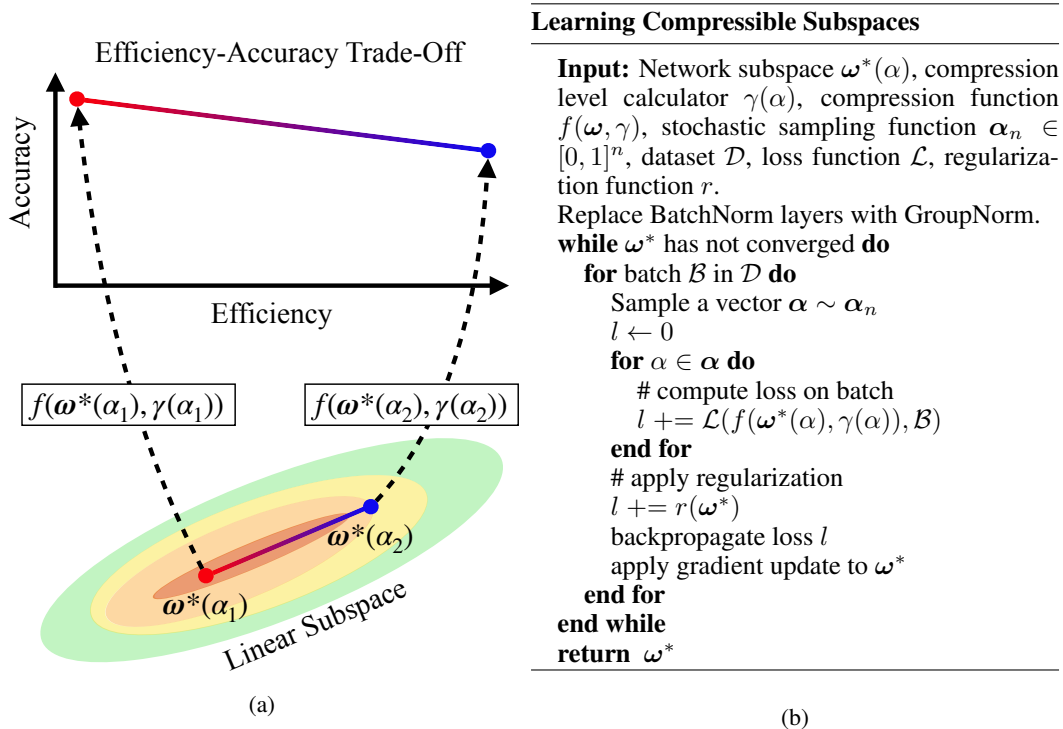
Efficiency-Accuracy Trade-Off

Accuracy

Efficiency

$f(\boldsymbol{\omega}^*(\alpha_1), \gamma(\alpha_1))$

$f(\boldsymbol{\omega}^*(\alpha_2), \gamma(\alpha_2))$

$\boldsymbol{\omega}^*(\alpha_2)$

$\boldsymbol{\omega}^*(\alpha_1)$

Linear Subspace

(a)

**Learning Compressible Subspaces**

**Input:** Network subspace $\boldsymbol{\omega}^*(\alpha)$, compression level calculator $\gamma(\alpha)$, compression function $f(\boldsymbol{\omega}, \gamma)$, stochastic sampling function $\boldsymbol{\alpha}_n \in [0,1]^n$, dataset $\mathcal{D}$, loss function $\mathcal{L}$, regularization function $r$.
Replace BatchNorm layers with GroupNorm.
**while** $\boldsymbol{\omega}^*$ has not converged **do**
**for** batch $\mathcal{B}$ in $\mathcal{D}$ **do**
Sample a vector $\boldsymbol{\alpha} \sim \boldsymbol{\alpha}_n$
$l \leftarrow 0$
**for** $\alpha \in \boldsymbol{\alpha}$ **do**
# compute loss on batch
$l \mathrel{+}= \mathcal{L}(f(\boldsymbol{\omega}^*(\alpha), \gamma(\alpha)), \mathcal{B})$
**end for**
# apply regularization
$l \mathrel{+}= r(\boldsymbol{\omega}^*)$
backpropagate loss $l$
apply gradient update to $\boldsymbol{\omega}^*$
**end for**
**end while**
**return** $\boldsymbol{\omega}^*$

(b)